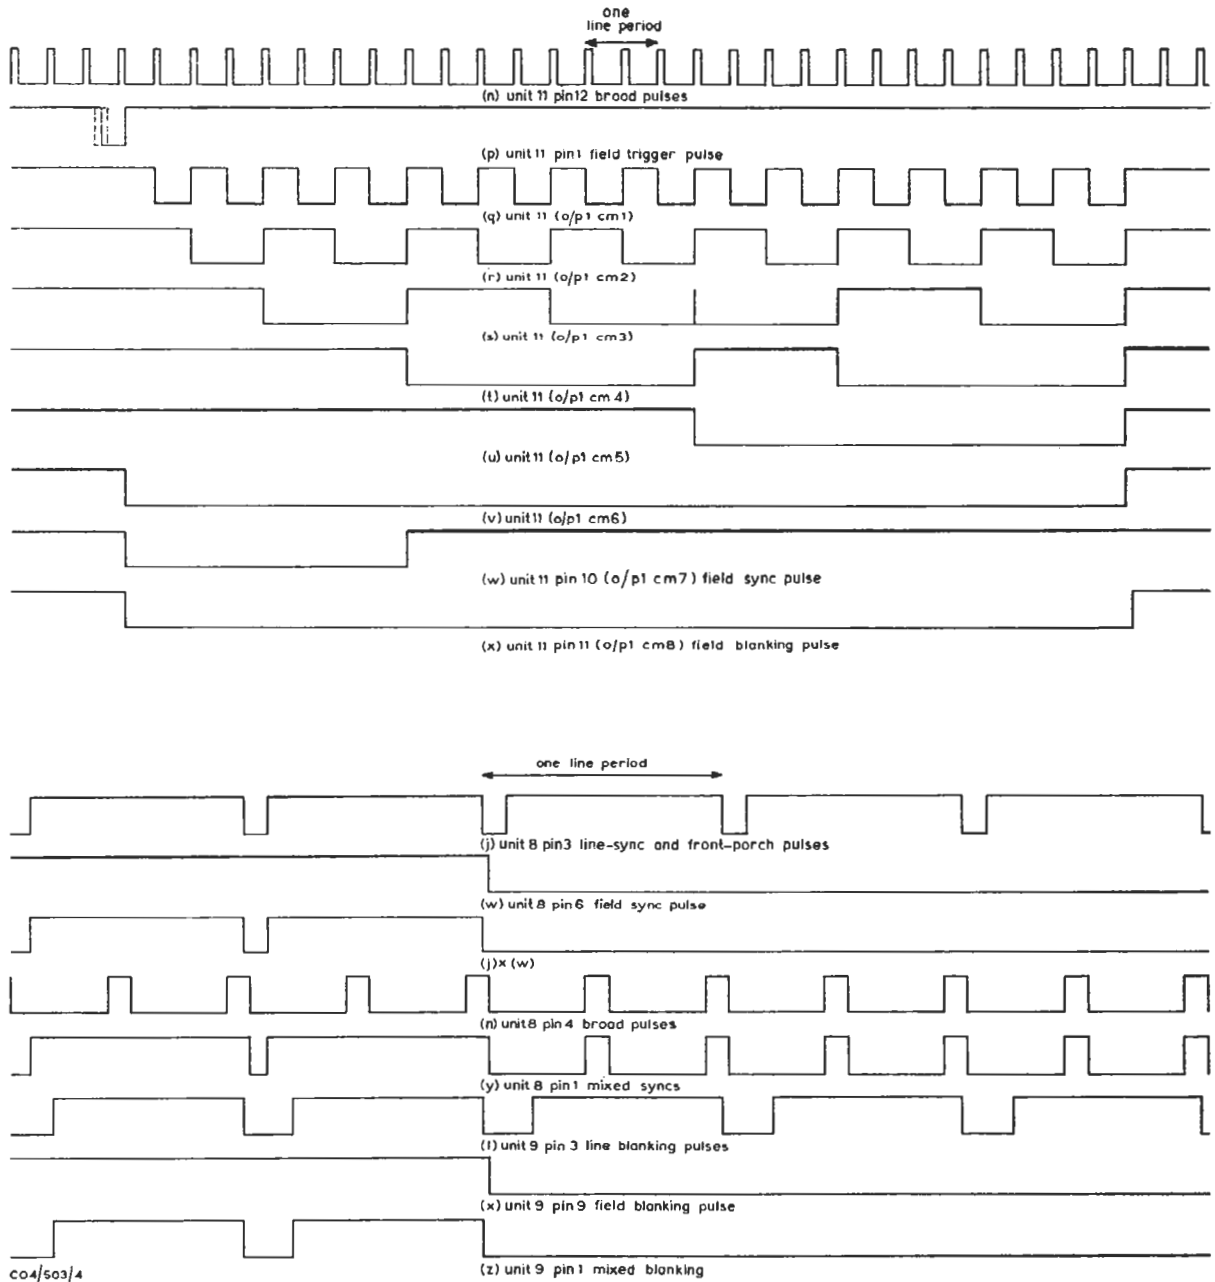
one line period

(n) unit 11 pin12 brood pulses

(p) unit 11 pin1 field trigger pulse

(q) unit 11 (o/p1 cm1)

(r) unit 11 (o/p1 cm2)

(s) unit 11 (o/p1 cm3)

(t) unit 11 (o/p1 cm 4)

(u) unit 11 (o/p1 cm5)

(v) unit 11 (o/p1 cm6)

(w) unit 11 pin 10 (o/p1 cm7) field sync pulse

(x) unit 11 pin 11 (o/p1 cm8) field blanking pulse

one line period

(j) unit 8 pin3 line-sync and front-porch pulses

(w) unit 8 pin6 field sync pulse

(j) x (w)

(n) unit 8 pin 4 broad pulses

(y) unit 8 pin1 mixed syncs

(l) unit 9 pin 3 line blanking pulses

(x) unit 9 pin 9 field blanking pulse

C04/503/4

(z) unit 9 pin 1 mixed blanking